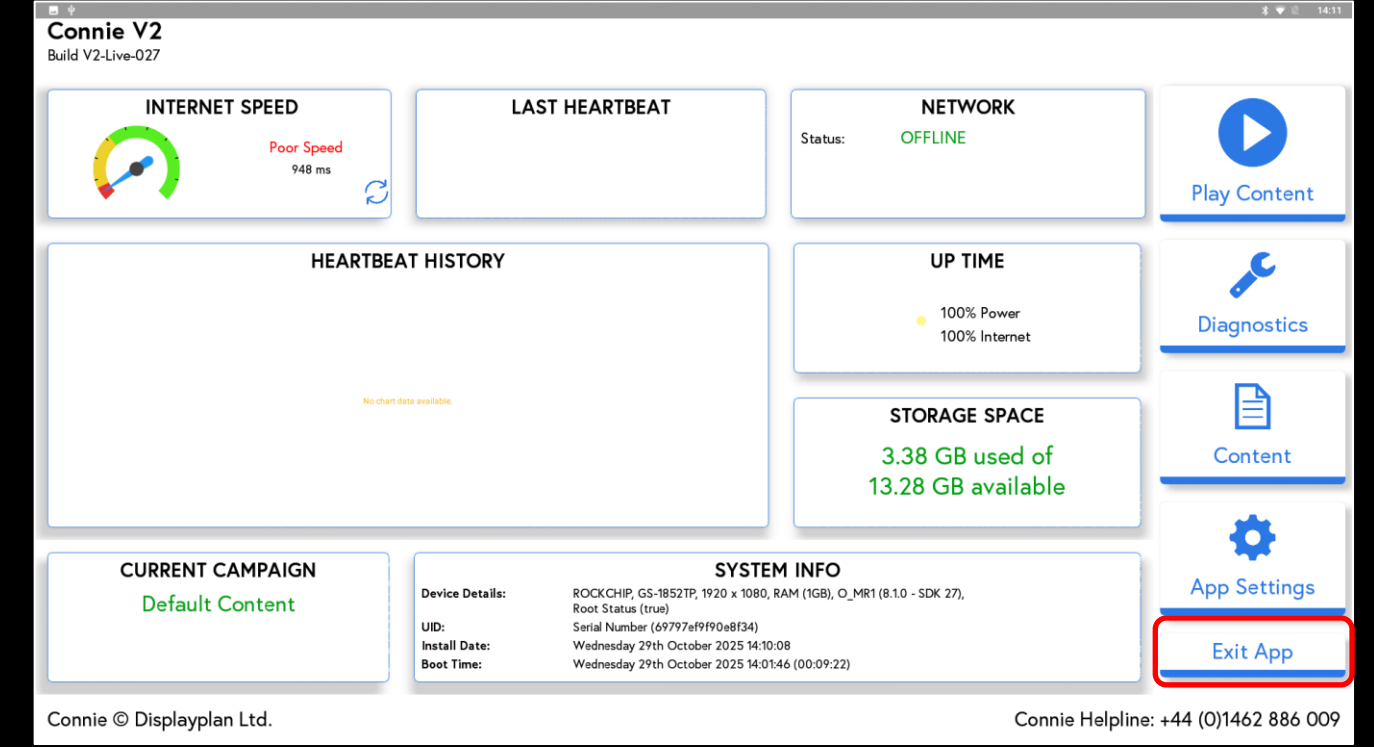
14:11

Connie V2
Build V2-Live-027

INTERNET SPEED
Poor Speed
948 ms

LAST HEARTBEAT

NETWORK
Status: OFFLINE

Play Content

HEARTBEAT HISTORY
No chart data available.

UP TIME
100% Power
100% Internet

Diagnostics

STORAGE SPACE
3.38 GB used of
13.28 GB available

Content

App Settings

CURRENT CAMPAIGN
Default Content

SYSTEM INFO

| | |
|---|---|
| Device Details: | ROCKCHIP, GS-1852TP, 1920 x 1080, RAM (1GB), O_MR1 (8.1.0 - SDK 27), Root Status (true) |
| UID: | Serial Number (69797ef9f90e8f34) |
| Install Date: | Wednesday 29th October 2025 14:10:08 |
| Boot Time: | Wednesday 29th October 2025 14:01:46 (00:09:22) |

Exit App

Connie © Displayplan Ltd.
Connie Helpline: +44 (0)1462 886 009